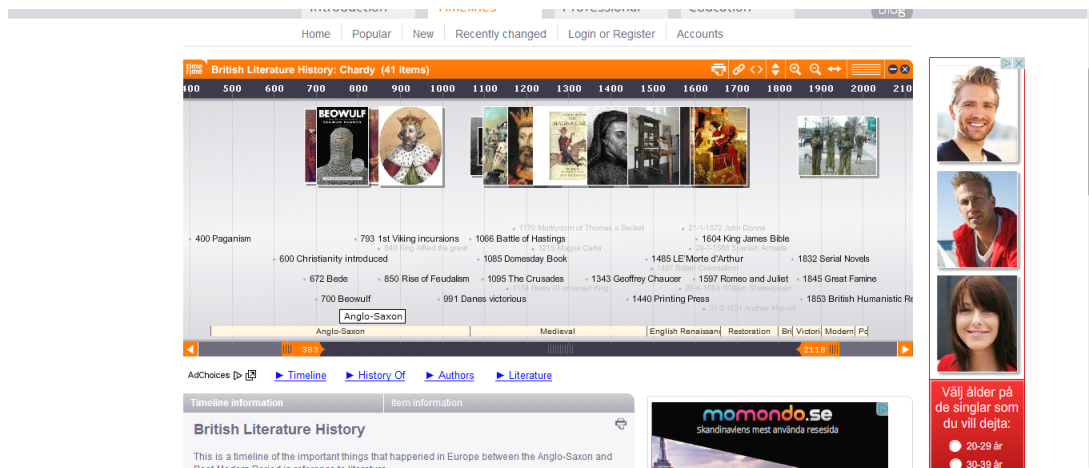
Introduction Timelines Professional Education Blog

Home Popular New Recently changed Login or Register Accounts

British Literature History: Chardy (41 items)

400 500 600 700 800 900 1000 1100 1200 1300 1400 1500 1600 1700 1800 1900 2000 210

BEOWULF

400 Paganism
600 Christianity introduced
672 Bede
700 Beowulf
793 1st Viking incursions
849 King Alfred the great
850 Rise of Feudalism
991 Danes victorious
1066 Battle of Hastings
1085 Domesday Book
1095 The Crusades
1170 Martyrdom of Thomas a Becket
1215 Magna Carta
1154 Henry III crowned King
1343 Geoffrey Chaucer
1440 Printing Press
1485 LE'Morte d'Arthur
1485 British Colonialism
21-1-1572 John Donne
1604 King James Bible
28-7-1588 Spanish Armada
1597 Romeo and Juliet
1558-1603 William Shakespeare
31-3-1621 Andrew Marvell
1832 Serial Novels
1845 Great Famine
1853 British Humanistic Re

Anglo-Saxon

Anglo-Saxon Medieval English Renaissan Restoration Bri Victori Modern Po

383 2118

AdChoices ► Timeline ► History Of ► Authors ► Literature

Timeline information Item information

British Literature History

This is a timeline of the important things that happened in Europe between the Anglo-Saxon and Post Modern Period in reference to literature.

momondo.se
Skandinaviens mest använda resesida

Välj ålder på de singlar som du vill dejta:
20-29 år
30-39 år